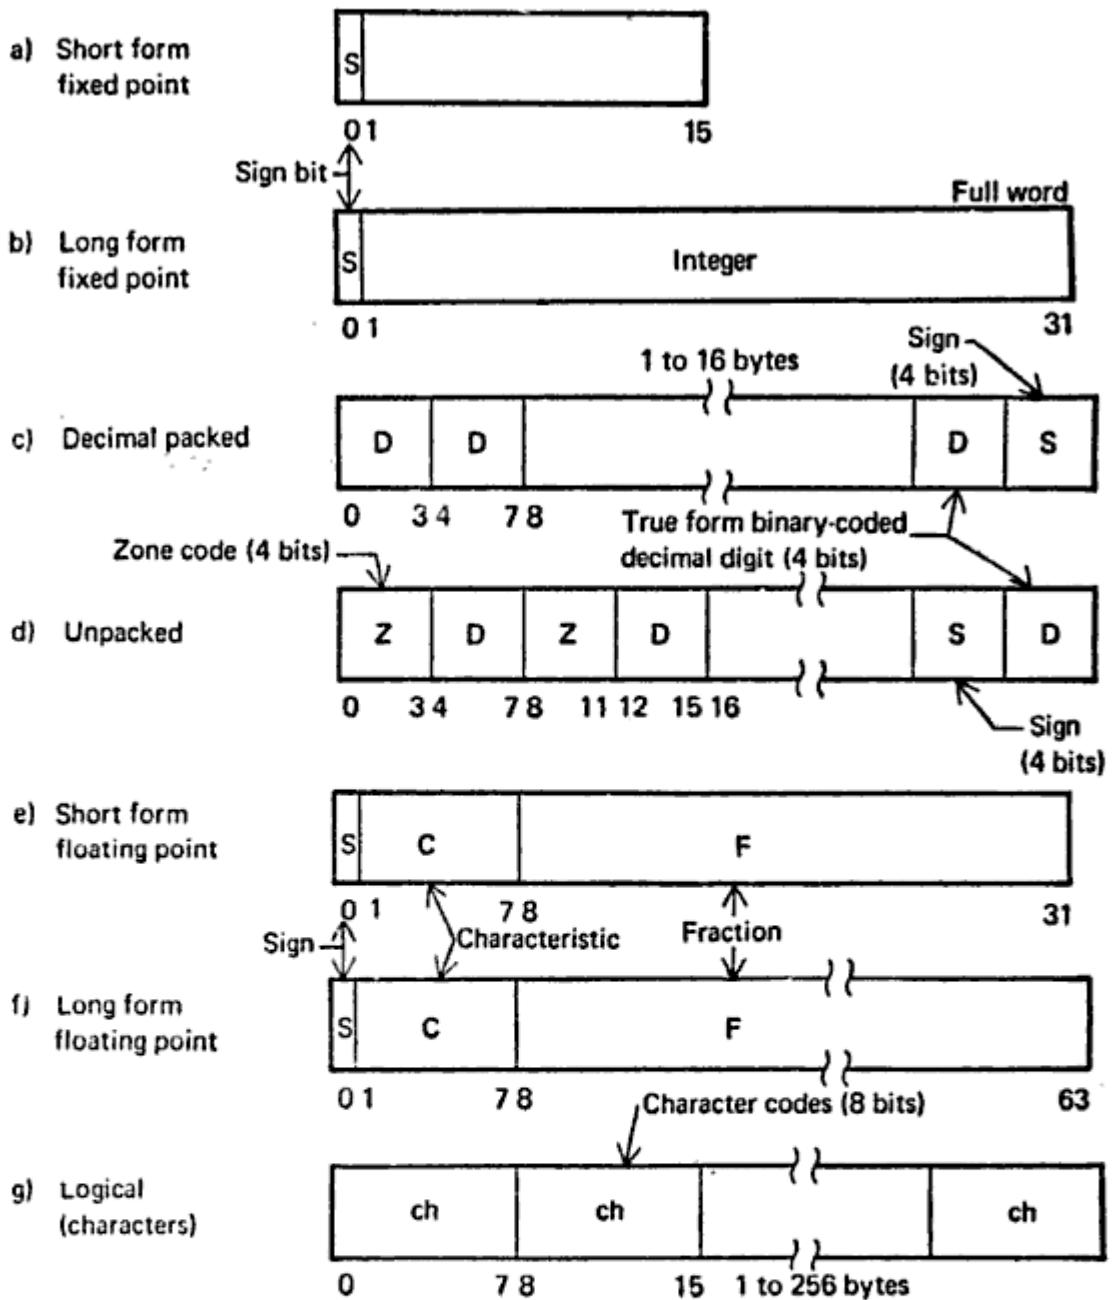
a) Short form fixed point

S

0 1 15

Sign bit

Full word

b) Long form fixed point

S Integer

0 1 31

1 to 16 bytes

Sign (4 bits)

c) Decimal packed

D D D S

0 3 4 7 8

True form binary-coded decimal digit (4 bits)

Zone code (4 bits)

d) Unpacked

Z D Z D S D

0 3 4 7 8 11 12 15 16

Sign (4 bits)

e) Short form floating point

S C F

0 1 7 8 31

Sign

Characteristic

Fraction

f) Long form floating point

S C F

0 1 7 8 63

Character codes (8 bits)

g) Logical (characters)

ch ch ch

0 7 8 15 1 to 256 bytes